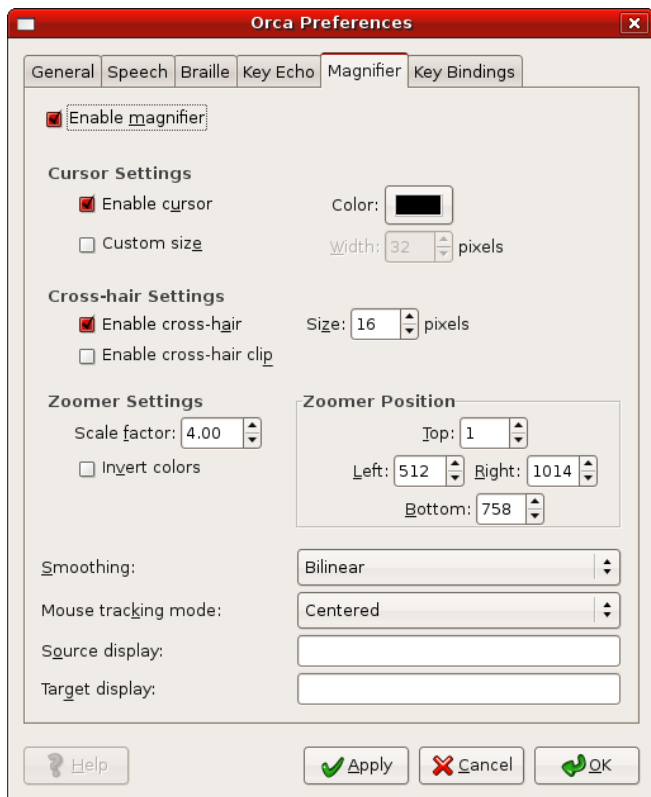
Orca Preferences

General | Speech | Braille | Key Echo | Magnifier | Key Bindings

Enable magnifier

Cursor Settings

Enable cursor

Color:

Custom size

Width: 32 pixels

Cross-hair Settings

Enable cross-hair

Size: 16 pixels

Enable cross-hair clip

Zoomer Settings

Scale factor: 4.00

Invert colors

Zoomer Position

Top: 1

Left: 512

Right: 1014

Bottom: 758

Smoothing: Bilinear

Mouse tracking mode: Centered

Source display:

Target display:

Help

Apply

Cancel

OK